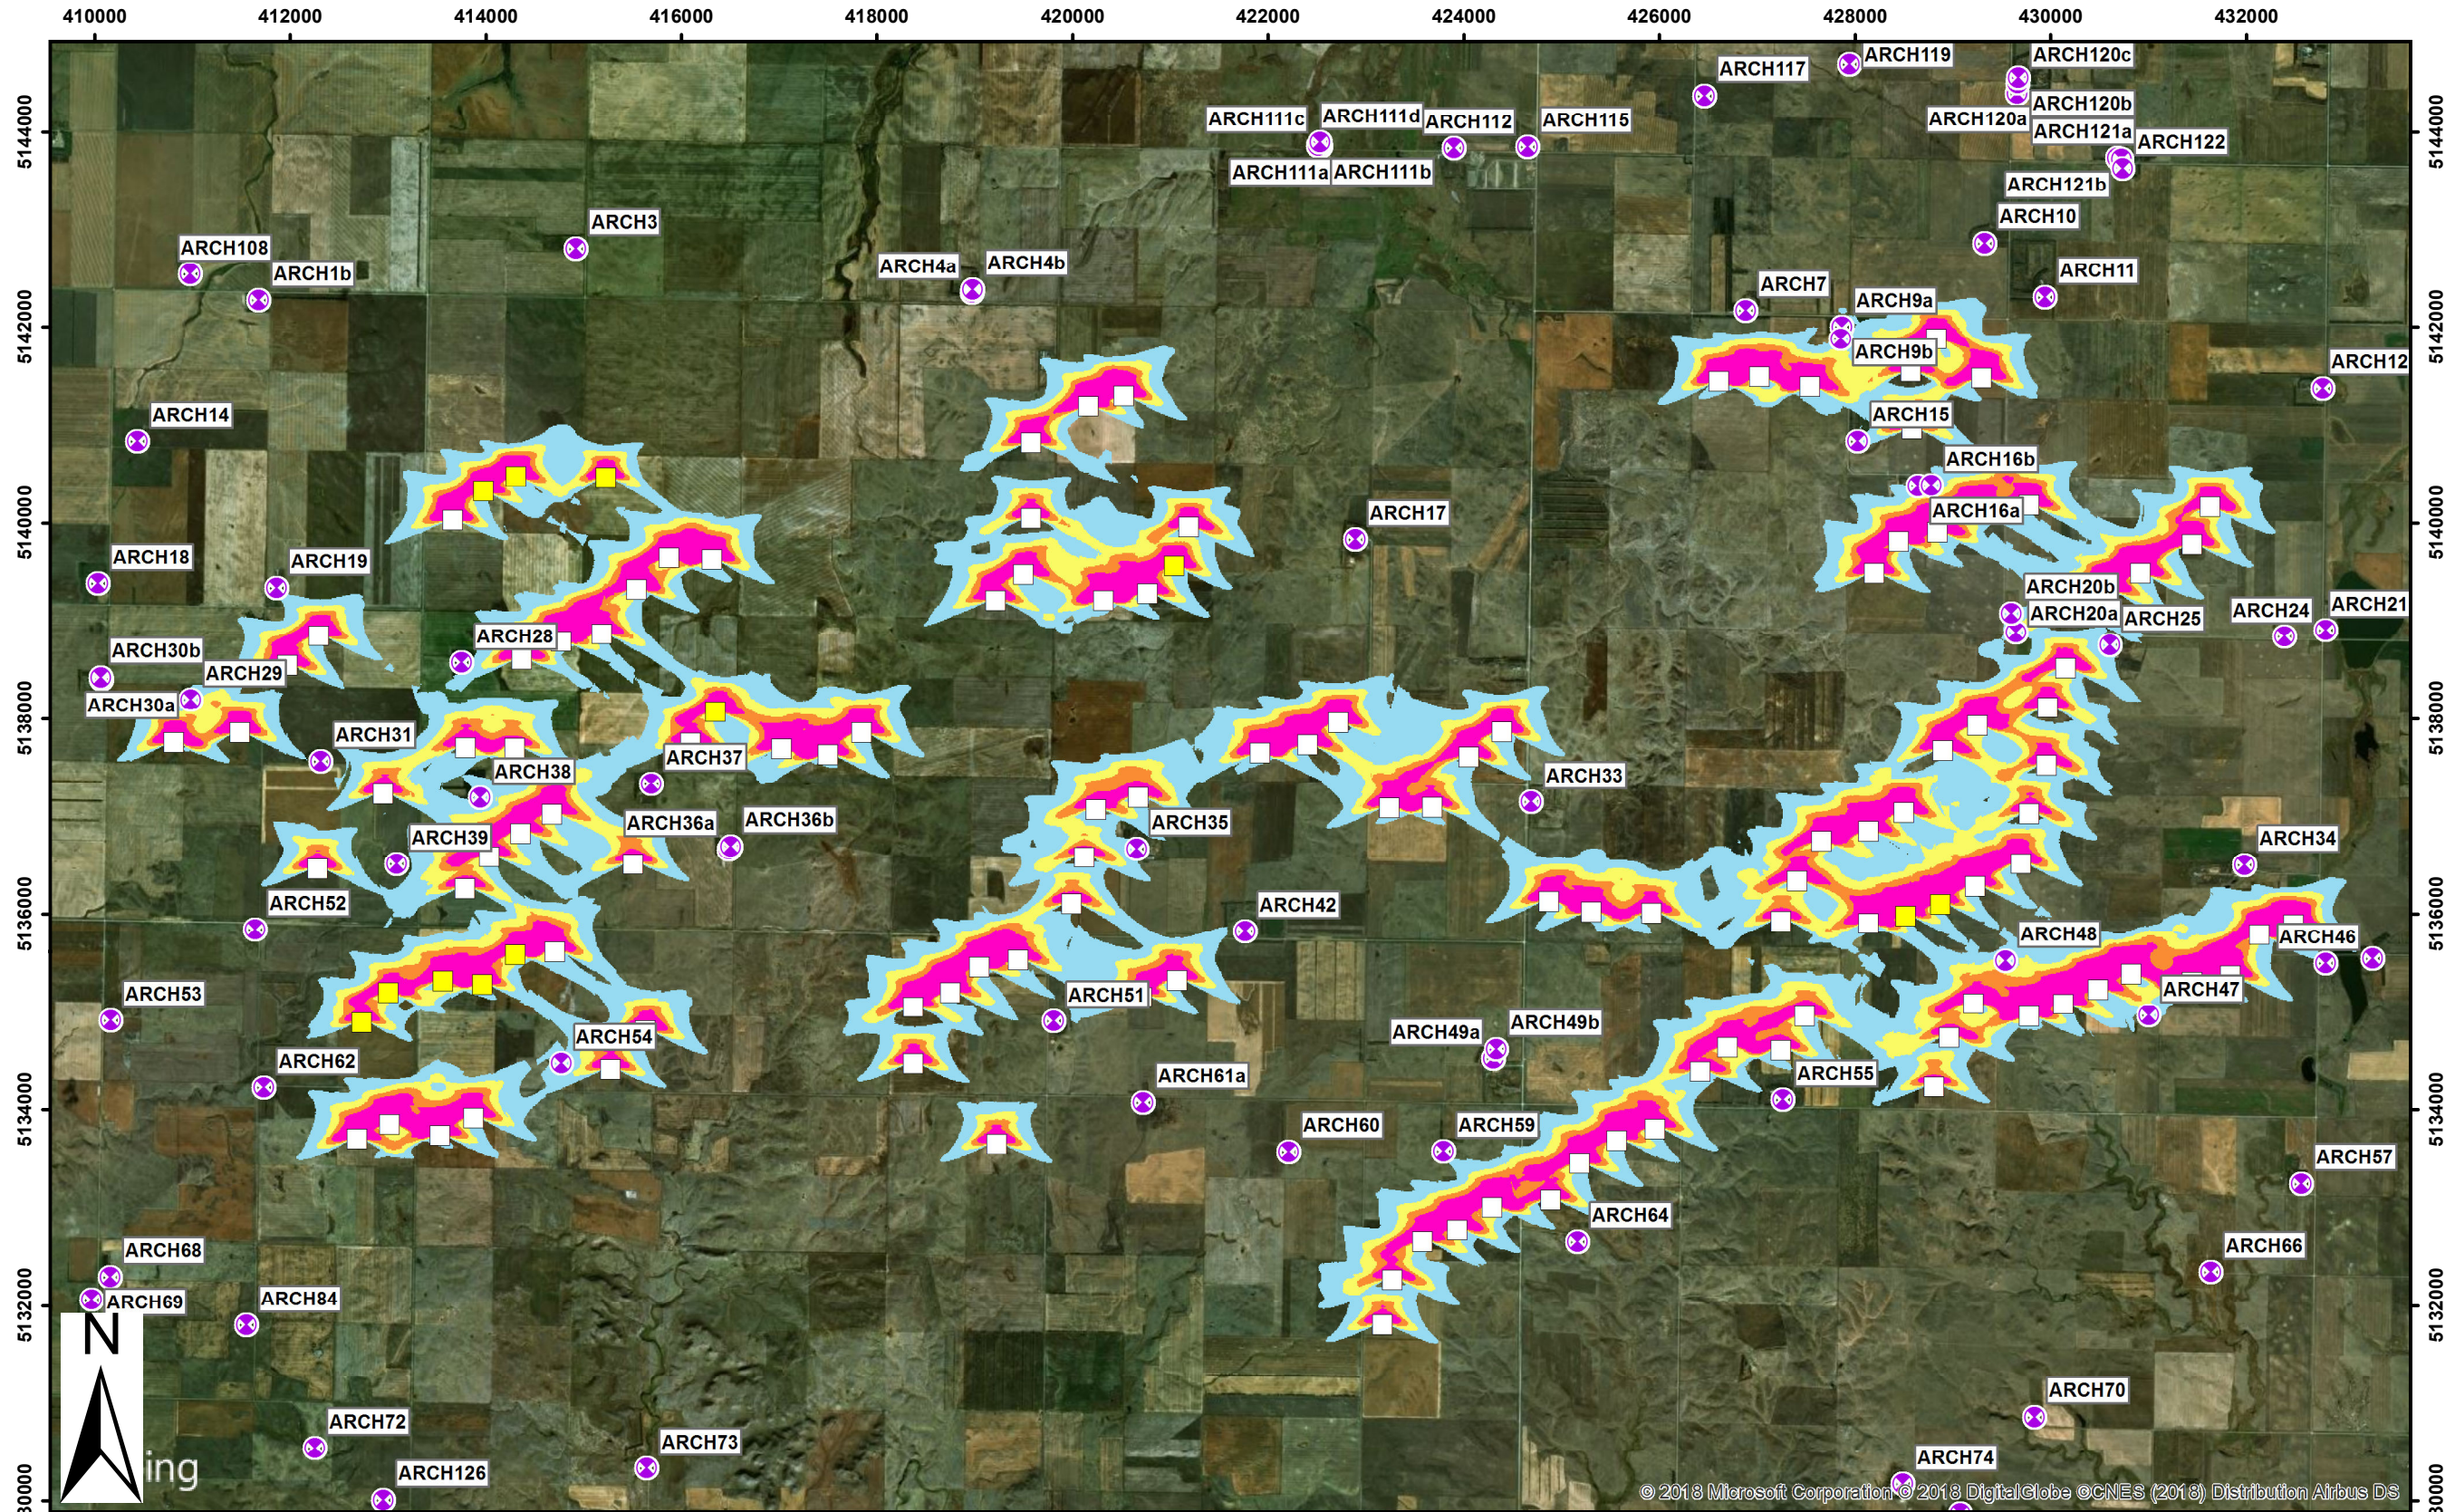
410000 412000 414000 416000 418000 420000 422000 424000 426000 428000 430000 432000

5144000 5142000 5140000 5138000 5136000 5134000 5132000 5130000

ARCH117
ARCH119
ARCH120c
ARCH120b
ARCH120a
ARCH121a
ARCH122
ARCH111c
ARCH111d
ARCH112
ARCH115
ARCH111a
ARCH111b
ARCH121b
ARCH10
ARCH3
ARCH108
ARCH1b
ARCH4a
ARCH4b
ARCH11
ARCH7
ARCH9a
ARCH9b
ARCH12
ARCH14
ARCH15
ARCH16b
ARCH16a
ARCH17
ARCH18
ARCH19
ARCH20b
ARCH20a
ARCH25
ARCH24
ARCH21
ARCH28
ARCH30b
ARCH29
ARCH30a
ARCH31
ARCH37
ARCH38
ARCH33
ARCH35
ARCH36a
ARCH36b
ARCH39
ARCH34
ARCH52
ARCH42
ARCH48
ARCH46
ARCH53
ARCH51
ARCH47
ARCH54
ARCH49a
ARCH49b
ARCH62
ARCH61a
ARCH55
ARCH60
ARCH59
ARCH57
ARCH64
ARCH68
ARCH66
ARCH69
ARCH84
N
ARCH72
ARCH73
ARCH70
ARCH126
ARCH74
ing
© 2018 Microsoft Corporation © 2018 DigitalGlobe ©CNES (2018) Distribution Airbus DS